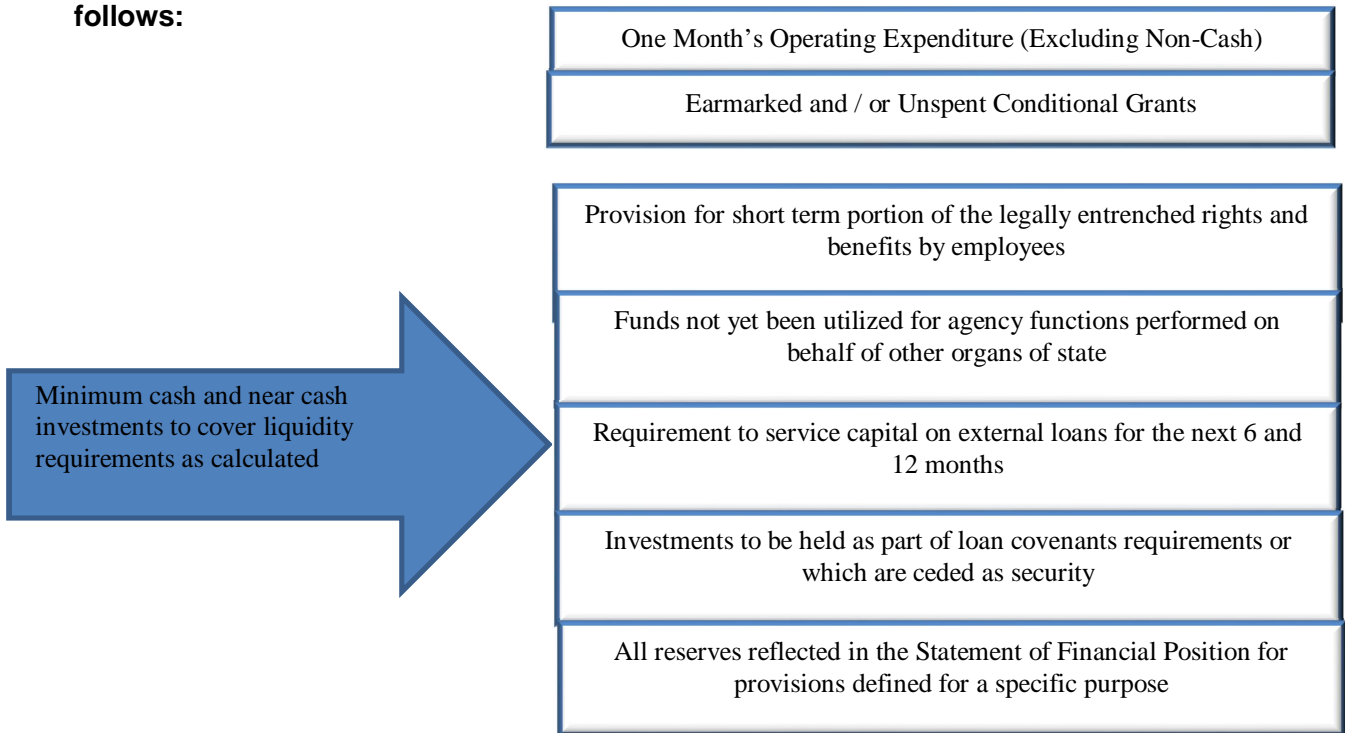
follows:

One Month’s Operating Expenditure (Excluding Non-Cash)

Earmarked and / or Unspent Conditional Grants

Minimum cash and near cash investments to cover liquidity requirements as calculated

Provision for short term portion of the legally entrenched rights and benefits by employees

Funds not yet been utilized for agency functions performed on behalf of other organs of state

Requirement to service capital on external loans for the next 6 and 12 months

Investments to be held as part of loan covenants requirements or which are ceded as security

All reserves reflected in the Statement of Financial Position for provisions defined for a specific purpose